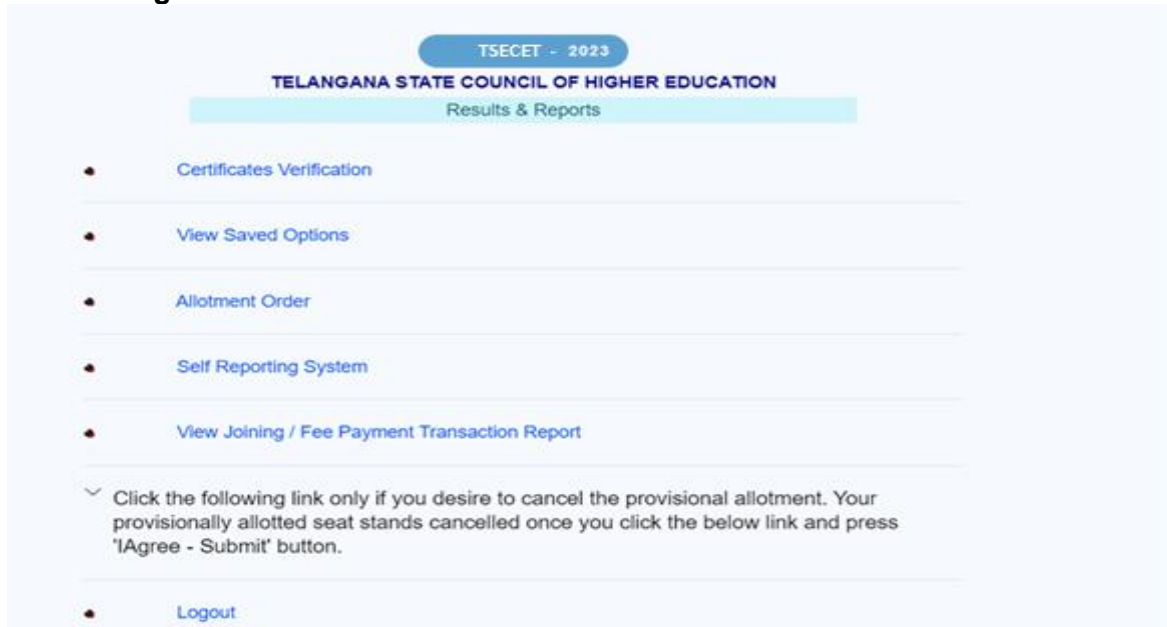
TSECET - 2023

TELANGANA STATE COUNCIL OF HIGHER EDUCATION

Results & Reports

- Certificates Verification
- View Saved Options
- Allotment Order
- Self Reporting System
- View Joining / Fee Payment Transaction Report

Click the following link only if you desire to cancel the provisional allotment. Your provisionally allotted seat stands cancelled once you click the below link and press 'IAgree - Submit' button.

- Logout